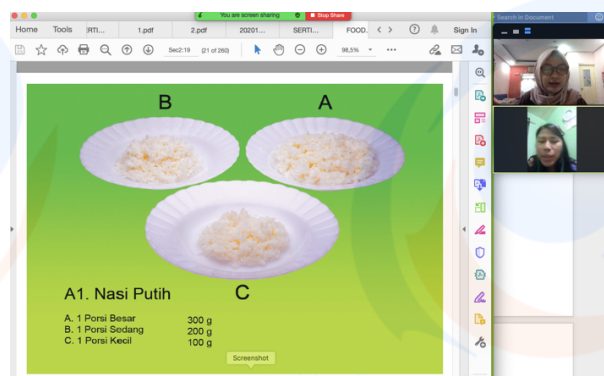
You are screen sharing    Stop Share

Home   Tools   RTI...   1.pdf   2.pdf   20201...   SERTI...   FOOD...   Sign In

Sec2:19   (21 of 260)   98,5%

Search in Document

B

A

C

A1. Nasi Putih

| | |
|---|---|
| A. 1 Porsi Besar | 300 g |
| B. 1 Porsi Sedang | 200 g |
| C. 1 Porsi Kecil | 100 g |

Screenshot